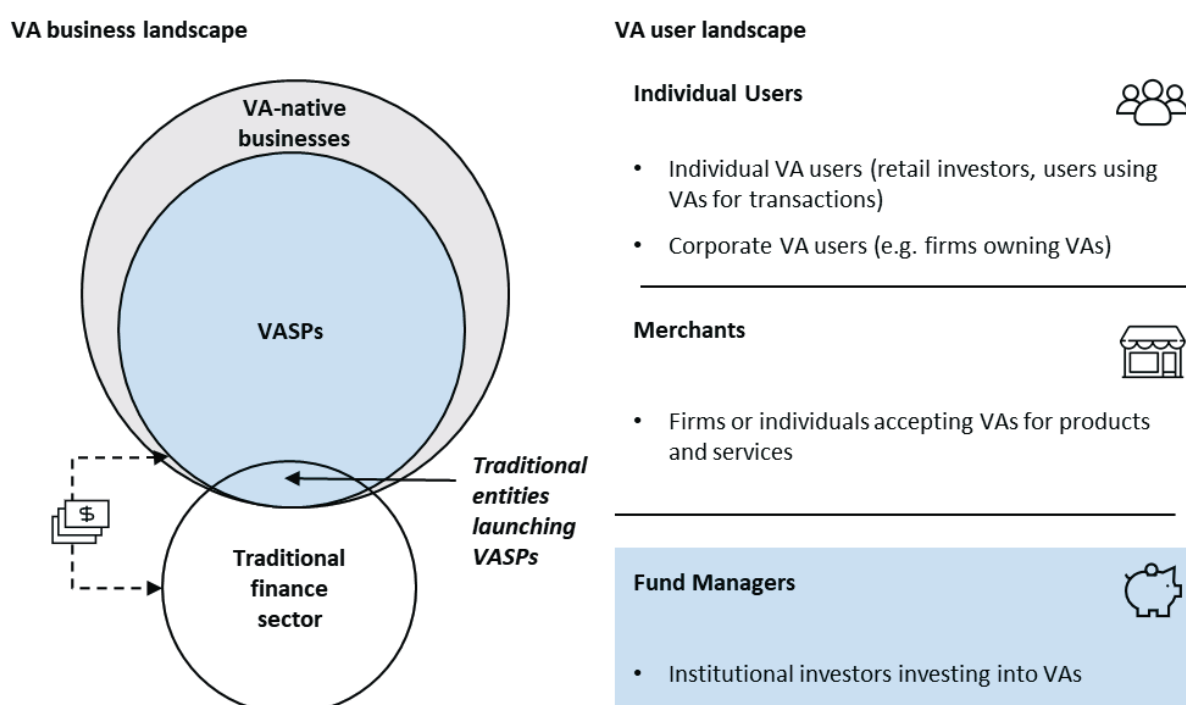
VA business landscape

VA-native businesses

VASPs

Traditional entities launching VASPs

$

Traditional finance sector

VA user landscape

Individual Users

- Individual VA users (retail investors, users using VAs for transactions)
- Corporate VA users (e.g. firms owning VAs)

Merchants

- Firms or individuals accepting VAs for products and services

Fund Managers

- Institutional investors investing into VAs